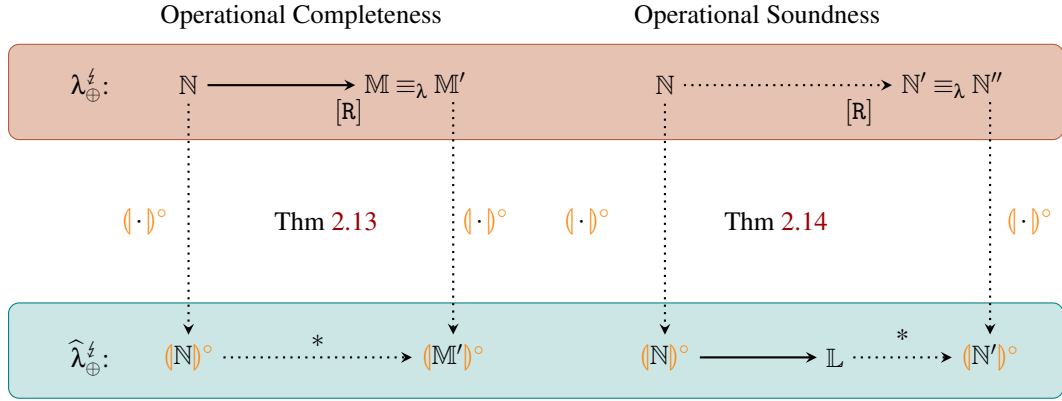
Operational Completeness

Operational Soundness

$\lambda^{\lightning}_{\oplus}$:

$\mathbb{N} \longrightarrow \mathbb{M} \equiv_{\lambda} \mathbb{M}'$

$[\mathtt{R}]$

$\mathbb{N} \cdots\cdots\rightarrow \mathbb{N}' \equiv_{\lambda} \mathbb{N}''$

$[\mathtt{R}]$

$(\!|\cdot|\!)^{\circ}$

Thm 2.13

$(\!|\cdot|\!)^{\circ}$

$(\!|\cdot|\!)^{\circ}$

Thm 2.14

$(\!|\cdot|\!)^{\circ}$

$\widehat{\lambda}^{\lightning}_{\oplus}$:

$(\!|\mathbb{N}|\!)^{\circ} \cdots\cdots\rightarrow^{*} (\!|\mathbb{M}'|\!)^{\circ}$

$(\!|\mathbb{N}|\!)^{\circ} \longrightarrow \mathbb{L} \cdots\cdots\rightarrow^{*} (\!|\mathbb{N}'|\!)^{\circ}$